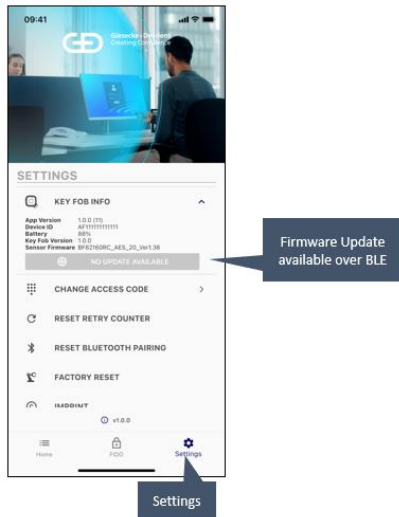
09:41

Giesecke+Devrient
Creating Confidence

SETTINGS

KEY FOB INFO

App Version 1.0.0 (11)
Device ID AF111111111111
Battery 88%
Key Fob Version 1.0.0
Sensor Firmware BF6216 0RC_AES_20_Ver1.36

NO UPDATE AVAILABLE

Firmware Update available over BLE

CHANGE ACCESS CODE

RESET RETRY COUNTER

RESET BLUETOOTH PAIRING

FACTORY RESET

IMPRINT

v1.0.0

Home

FIDO

Settings

Settings